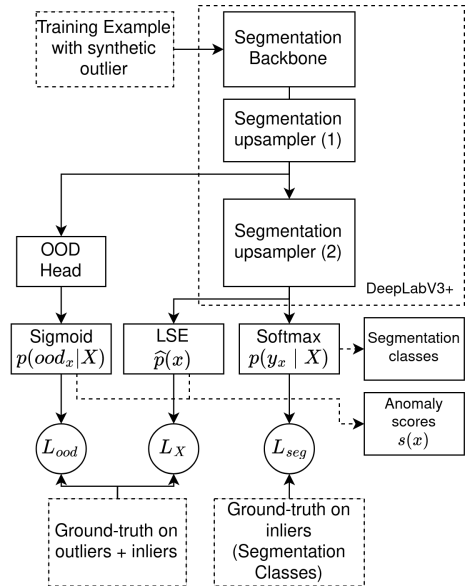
Training Example with synthetic outlier

Segmentation Backbone

Segmentation upsampler (1)

Segmentation upsampler (2)

DeepLabV3+

OOD Head

Sigmoid $p(ood_x|X)$

LSE $\widehat{p}(x)$

Softmax $p(y_x \mid X)$

Segmentation classes

Anomaly scores $s(x)$

$L_{ood}$

$L_X$

$L_{seg}$

Ground-truth on outliers + inliers

Ground-truth on inliers (Segmentation Classes)